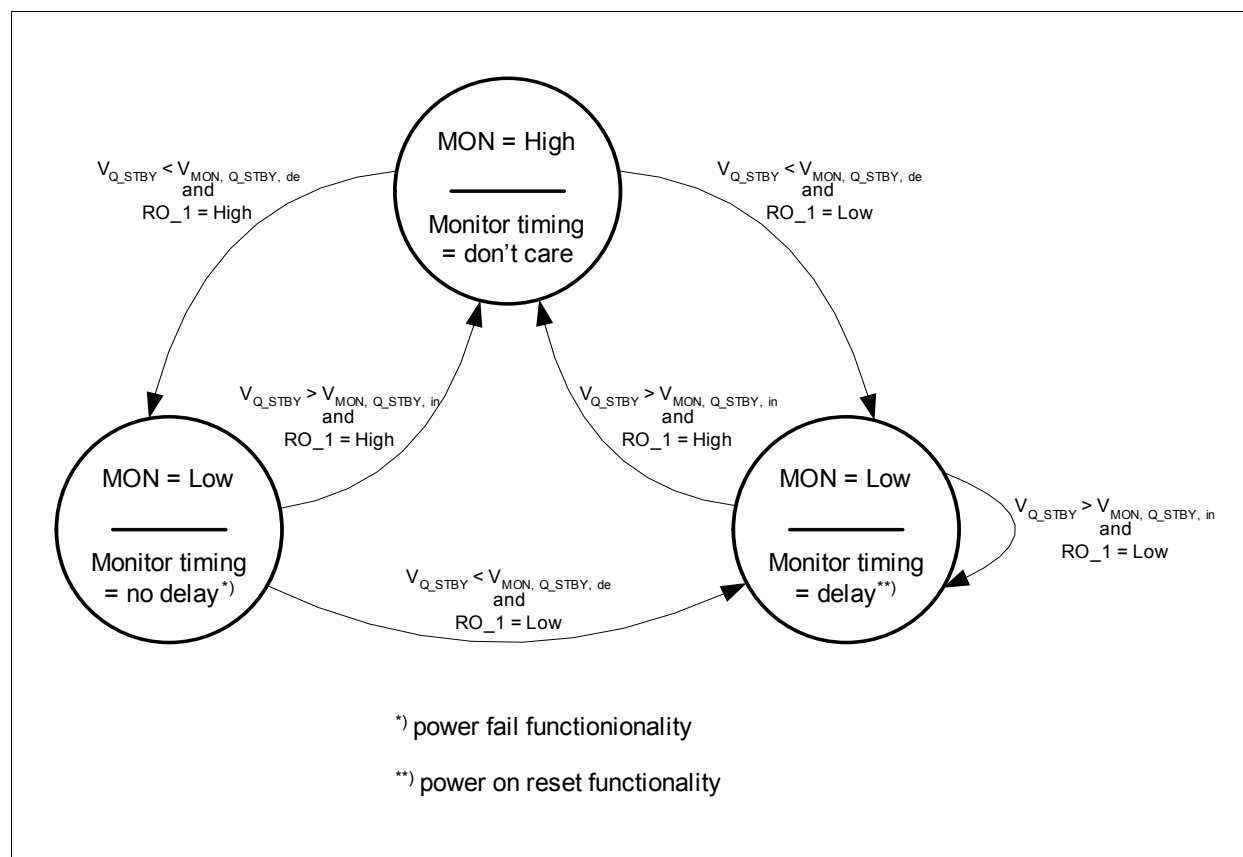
MON = High

Monitor timing = don't care

$V_{Q\_STBY} < V_{MON,\ Q\_STBY,\ de}$ and RO_1 = High

$V_{Q\_STBY} < V_{MON,\ Q\_STBY,\ de}$ and RO_1 = Low

$V_{Q\_STBY} > V_{MON,\ Q\_STBY,\ in}$ and RO_1 = High

$V_{Q\_STBY} > V_{MON,\ Q\_STBY,\ in}$ and RO_1 = High

MON = Low

Monitor timing = no delay$^{*)}$

MON = Low

Monitor timing = delay$^{**)}$

$V_{Q\_STBY} > V_{MON,\ Q\_STBY,\ in}$ and RO_1 = Low

$V_{Q\_STBY} < V_{MON,\ Q\_STBY,\ de}$ and RO_1 = Low

$^{*)}$ power fail functionionality

$^{**)}$ power on reset functionality